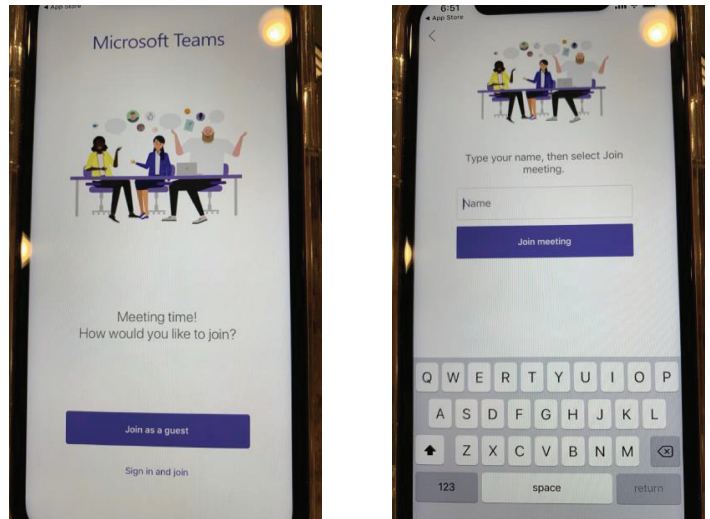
◂ App Store

Microsoft Teams

Meeting time!
How would you like to join?

Join as a guest

Sign in and join

6:51
◂ App Store

<

Type your name, then select Join meeting.

Name

Join meeting

Q W E R T Y U I O P
A S D F G H J K L
Z X C V B N M
123 space return